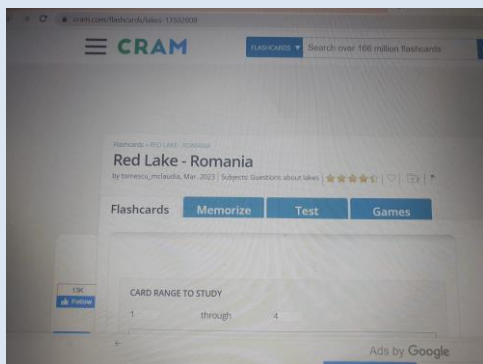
cram.com/flashcards/lakes-13532608

CRAM

FLASHCARDS ▼ Search over 100 million flashcards

Flashcards › RED LAKE - ROMANIA

Red Lake - Romania

by ionescu_mclaudia, Mar. 2023 | Subjects: Questions about lakes |

Flashcards Memorize Test Games

13K

Follow

CARD RANGE TO STUDY

1 through 4

Ads by Google